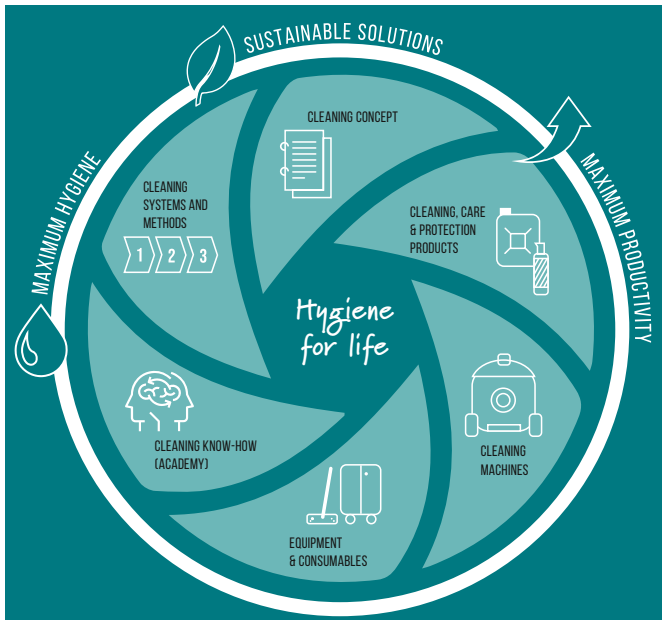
SUSTAINABLE SOLUTIONS

MAXIMUM PRODUCTIVITY

MAXIMUM HYGIENE

CLEANING CONCEPT

CLEANING, CARE & PROTECTION PRODUCTS

CLEANING MACHINES

EQUIPMENT & CONSUMABLES

CLEANING KNOW-HOW (ACADEMY)

CLEANING SYSTEMS AND METHODS

1 2 3

Hygiene for life